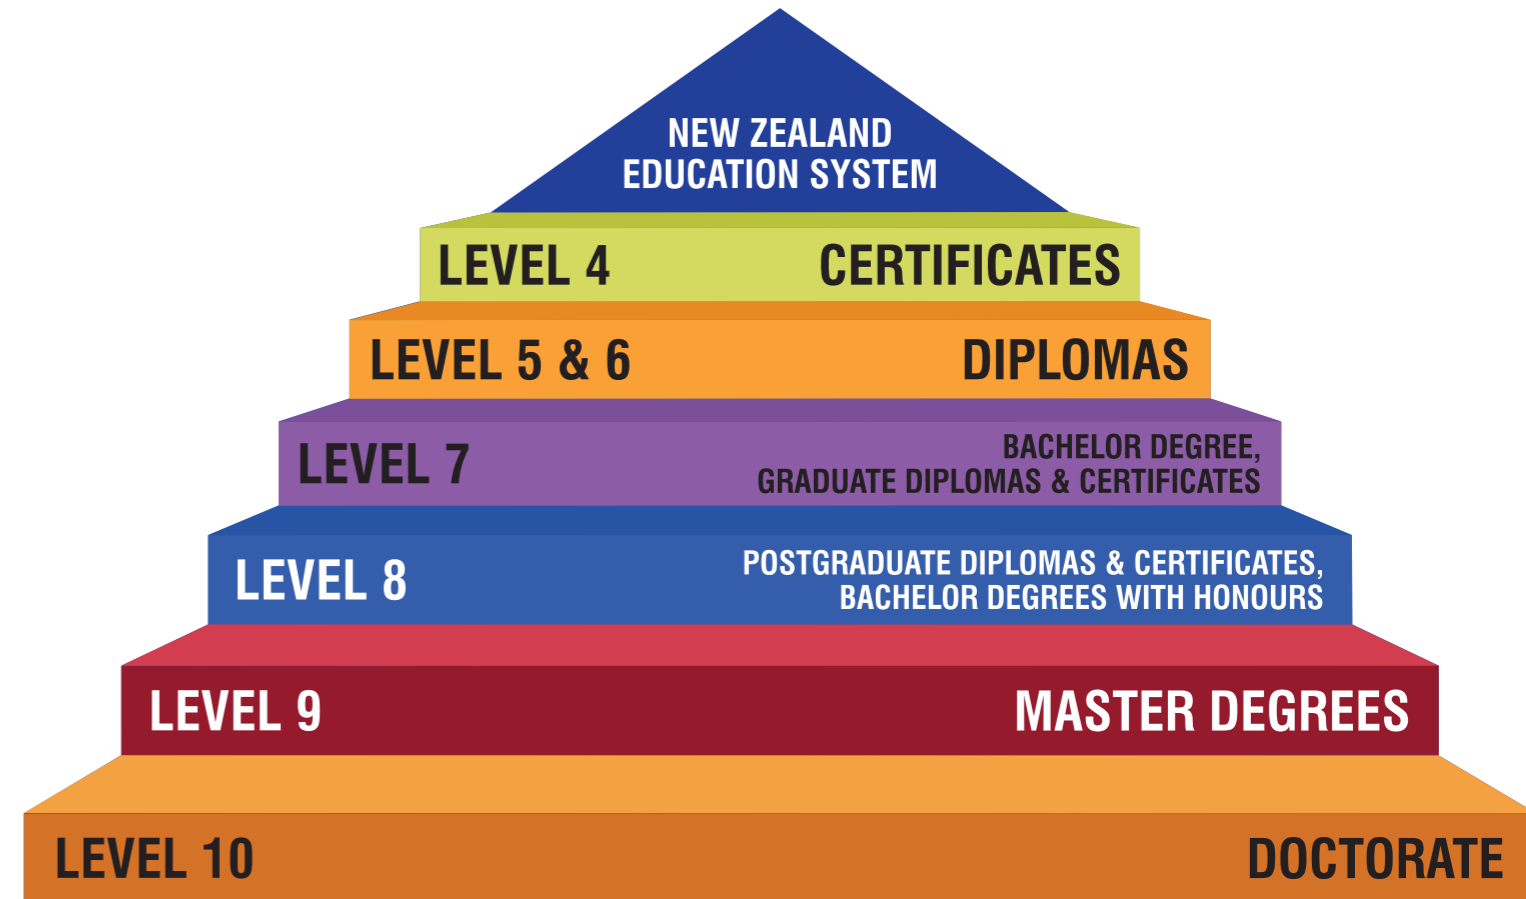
NEW ZEALAND EDUCATION SYSTEM

LEVEL 4 CERTIFICATES

LEVEL 5 & 6 DIPLOMAS

LEVEL 7 BACHELOR DEGREE, GRADUATE DIPLOMAS & CERTIFICATES

LEVEL 8 POSTGRADUATE DIPLOMAS & CERTIFICATES, BACHELOR DEGREES WITH HONOURS

LEVEL 9 MASTER DEGREES

LEVEL 10 DOCTORATE